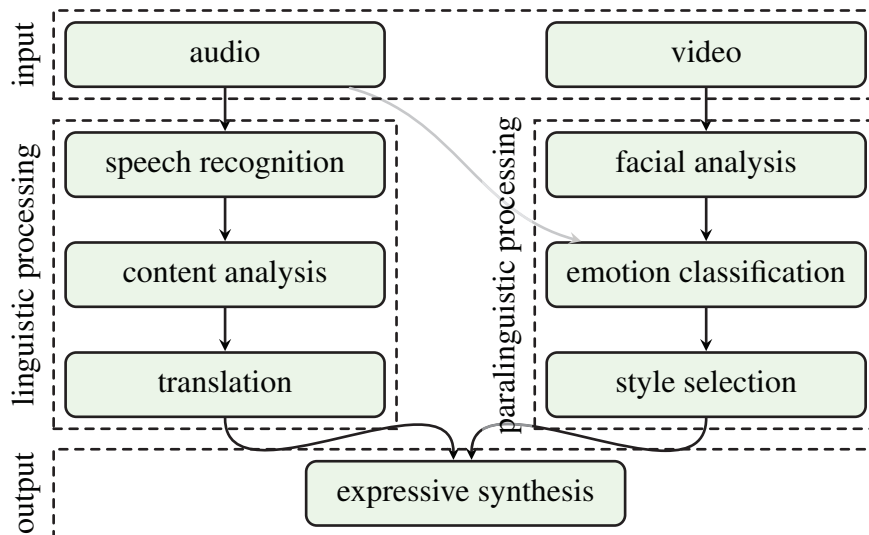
input

audio

video

linguistic processing

speech recognition

content analysis

translation

paralinguistic processing

facial analysis

emotion classification

style selection

output

expressive synthesis